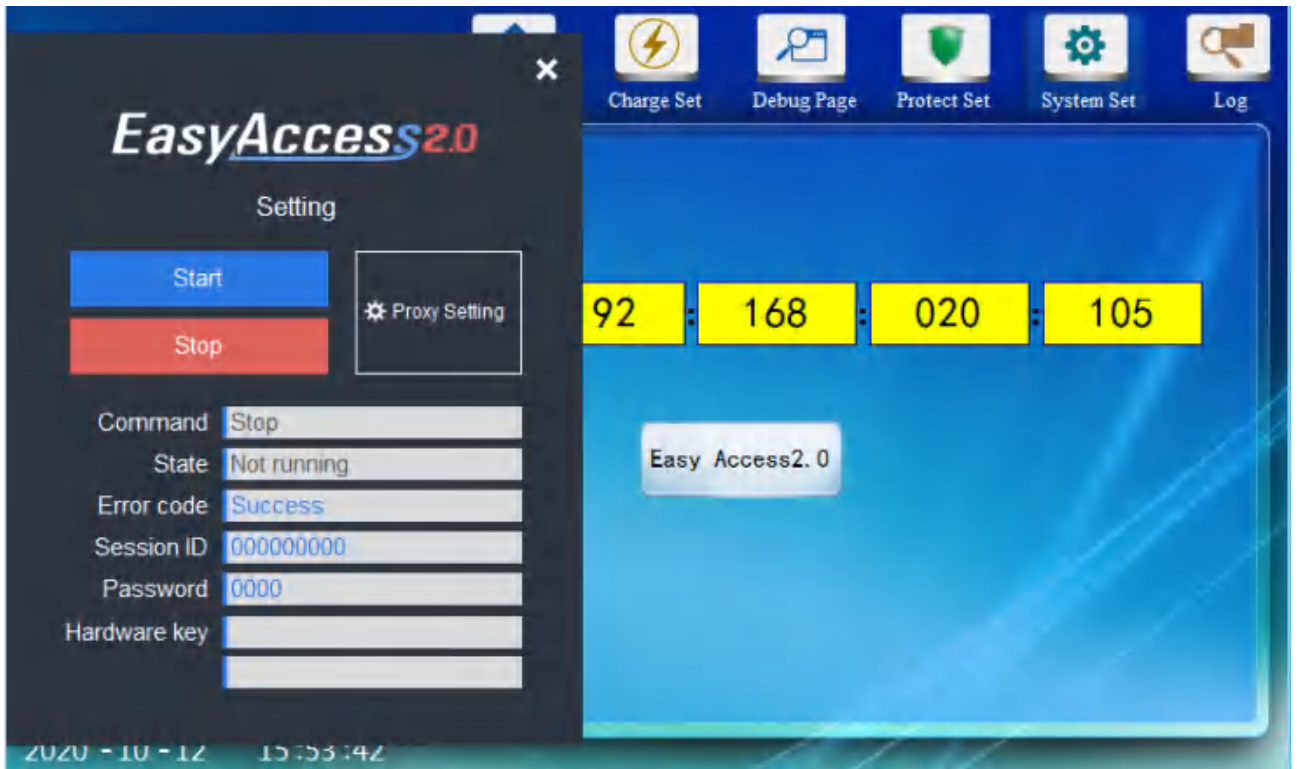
×

EasyAccess2.0

Setting

Start

Stop

Proxy Setting

Command Stop

State Not running

Error code Success

Session ID 000000000

Password 0000

Hardware key

Charge Set

Debug Page

Protect Set

System Set

Log

92 : 168 : 020 : 105

Easy Access2.0

2020 - 10 - 12 15:53:42